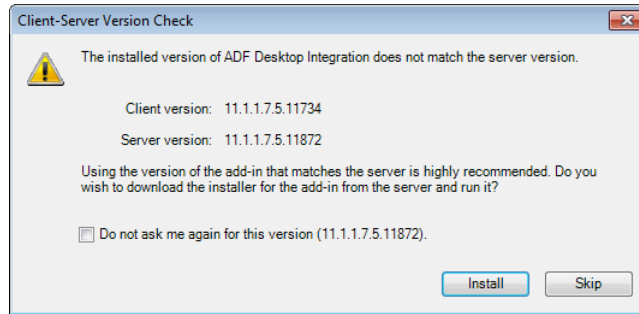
Client-Server Version Check

The installed version of ADF Desktop Integration does not match the server version.

Client version: 11.1.1.7.5.11734

Server version: 11.1.1.7.5.11872

Using the version of the add-in that matches the server is highly recommended. Do you wish to download the installer for the add-in from the server and run it?

Do not ask me again for this version (11.1.1.7.5.11872).

Install

Skip